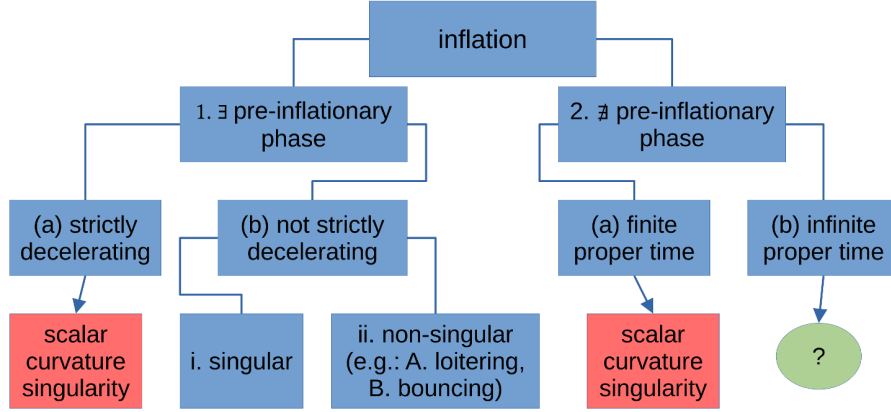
inflation

1. ∃ pre-inflationary phase

2. ∄ pre-inflationary phase

(a) strictly decelerating

(b) not strictly decelerating

(a) finite proper time

(b) infinite proper time

scalar curvature singularity

i. singular

ii. non-singular (e.g.: A. loitering, B. bouncing)

scalar curvature singularity

?